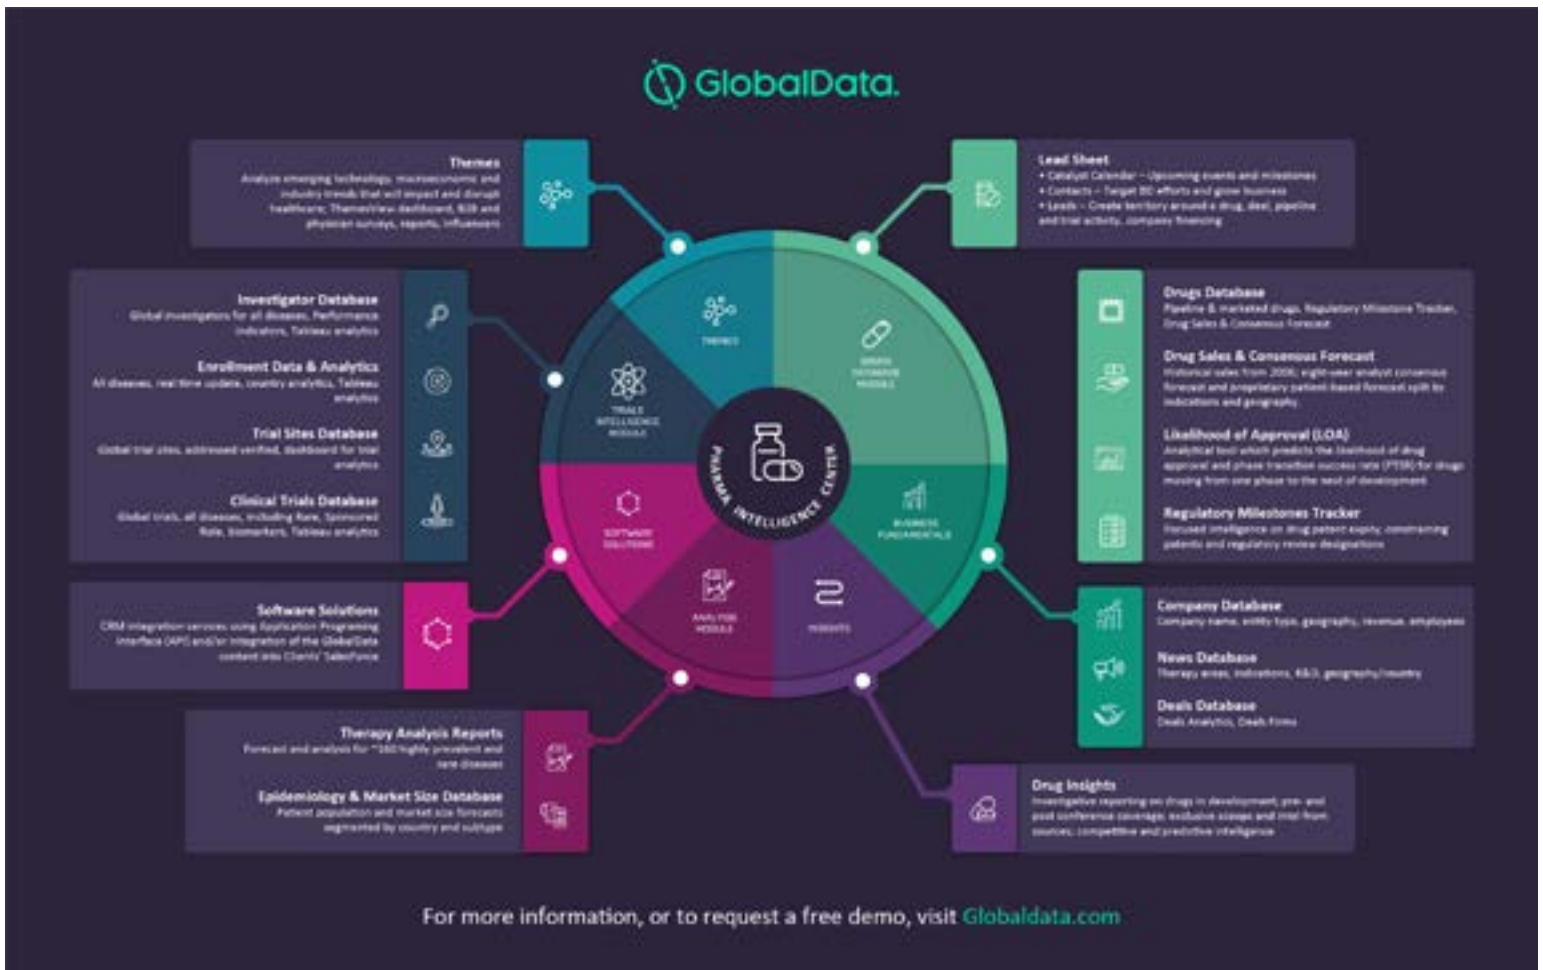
GlobalData.

Themes
Analyze emerging technology, macroeconomic and industry trends that will impact and disrupt healthcare; ThemeView dashboard, B2B and physician surveys, reports, influencers

Investigator Database
Global investigators for all diseases, Performance indicators, Tableau analytics

Enrollment Data & Analytics
All diseases, real time update, country analytics, Tableau analytics

Trial Sites Database
Global trial sites, addressed verified, dashboard for trial analytics

Clinical Trials Database
Global trials, all diseases, including Rare, Sponsored Role, biomarkers, Tableau analytics

Software Solutions
CRM integration services using Application Programming Interface (API) and/or integration of the GlobalData content into Clients' SalesForce

Therapy Analysis Reports
Forecast and analysis for ~160 highly prevalent and rare diseases

Epidemiology & Market Size Database
Patient population and market size forecasts segmented by country and subtype

Lead Sheet
• Catalyst Calendar – Upcoming events and milestones
• Contacts – Target BD efforts and grow business
• Leads – Create territory around a drug, deal, pipeline and trial activity, company financing

Drugs Database
Pipeline & marketed drugs, Regulatory Milestone Tracker, Drug Sales & Consensus Forecast

Drug Sales & Consensus Forecast
Historical sales from 2006; eight-year analyst consensus forecast and proprietary patient-based forecast split by indications and geography

Likelihood of Approval (LOA)
Analytical tool which predicts the likelihood of drug approval and phase transition success rate (PTSR) for drugs moving from one phase to the next of development

Regulatory Milestones Tracker
Focused intelligence on drug patent expiry, constraining patents and regulatory review designations

Company Database
Company name, entity type, geography, revenue, employees

News Database
Therapy areas, indications, R&D, geography/country

Deals Database
Deals Analytics, Deals Firms

Drug Insights
Investigative reporting on drugs in development; pre- and post conference coverage, exclusive scoops and intel from sources, competitive and predictive intelligence

THEMES
DRUGS DATABASE MODULE
BUSINESS FUNDAMENTALS
INSIGHTS
ANALYSIS MODULE
SOFTWARE SOLUTIONS
TRIALS INTELLIGENCE MODULE
PHARMA INTELLIGENCE CENTER

For more information, or to request a free demo, visit Globaldata.com